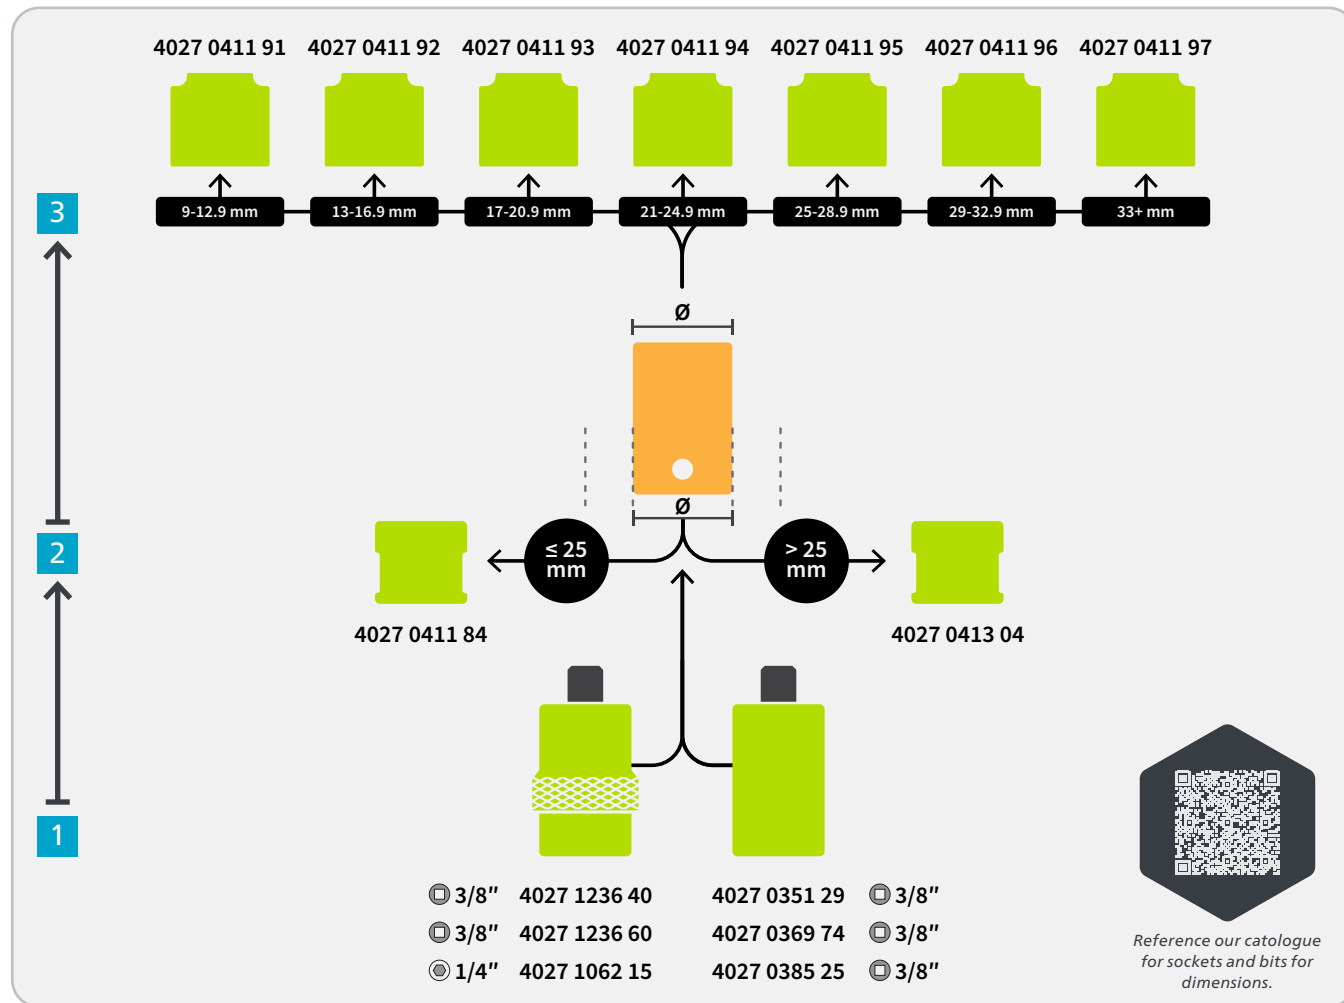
4027 0411 91 4027 0411 92 4027 0411 93 4027 0411 94 4027 0411 95 4027 0411 96 4027 0411 97

9-12.9 mm 13-16.9 mm 17-20.9 mm 21-24.9 mm 25-28.9 mm 29-32.9 mm 33+ mm

3

ø

ø

2

≤ 25 mm

> 25 mm

4027 0411 84

4027 0413 04

1

3/8″ 4027 1236 40
3/8″ 4027 1236 60
1/4″ 4027 1062 15

4027 0351 29 3/8″
4027 0369 74 3/8″
4027 0385 25 3/8″

Reference our catalogue for sockets and bits for dimensions.